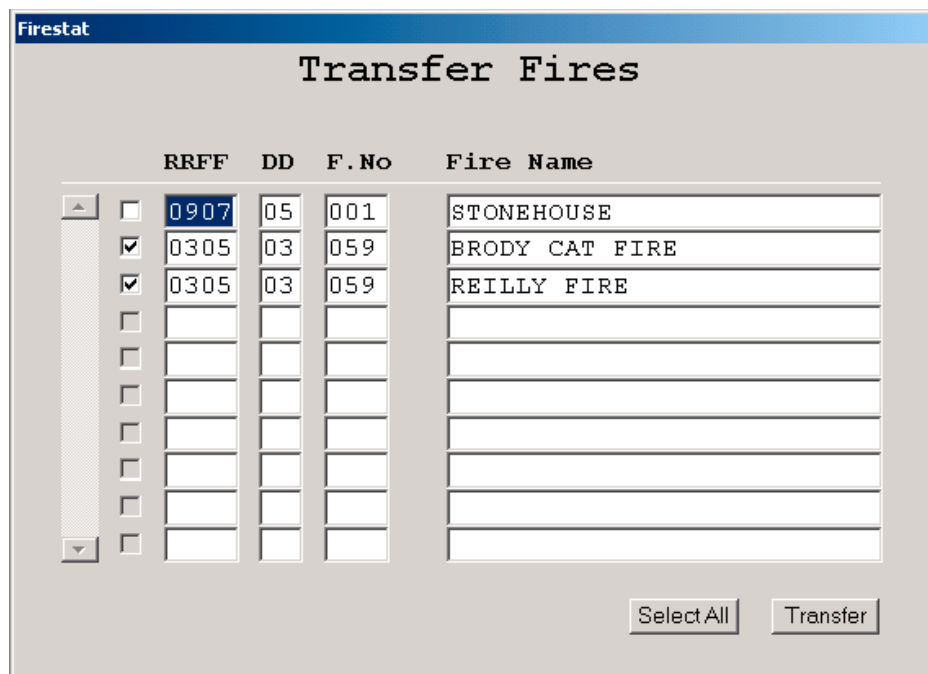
Firestat

Transfer Fires

| | RRFF | DD | F.No | Fire Name |
|---|---|---|---|---|
| ☐ | 0907 | 05 | 001 | STONEHOUSE |
| ☑ | 0305 | 03 | 059 | BRODY CAT FIRE |
| ☑ | 0305 | 03 | 059 | REILLY FIRE |
| ☐ | | | | |
| ☐ | | | | |
| ☐ | | | | |
| ☐ | | | | |
| ☐ | | | | |
| ☐ | | | | |
| ☐ | | | | |

Select All Transfer